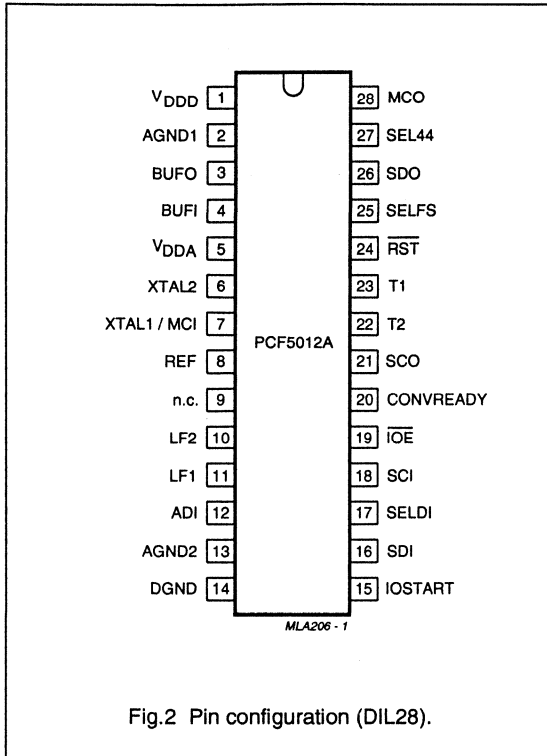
$V_{DDD}$ 1
AGND1 2
BUFO 3
BUFI 4
$V_{DDA}$ 5
XTAL2 6
XTAL1 / MCI 7
REF 8
n.c. 9
LF2 10
LF1 11
ADI 12
AGND2 13
DGND 14

PCF5012A

28 MCO
27 SEL44
26 SDO
25 SELFS
24 $\overline{RST}$
23 T1
22 T2
21 SCO
20 CONVREADY
19 $\overline{IOE}$
18 SCI
17 SELDI
16 SDI
15 IOSTART

MLA206 - 1

Fig.2 Pin configuration (DIL28).